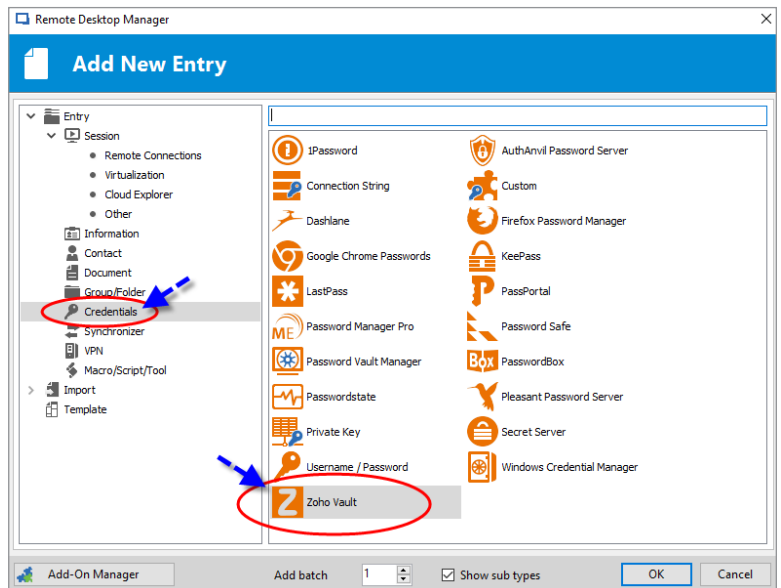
Remote Desktop Manager

Add New Entry

Entry
Session
Remote Connections
Virtualization
Cloud Explorer
Other
Information
Contact
Document
Group/Folder
Credentials
Synchronizer
VPN
Macro/Script/Tool
Import
Template

1Password
AuthAnvil Password Server
Connection String
Custom
Dashlane
Firefox Password Manager
Google Chrome Passwords
KeePass
LastPass
PassPortal
Password Manager Pro
Password Safe
Password Vault Manager
PasswordBox
Passwordstate
Pleasant Password Server
Private Key
Secret Server
Username / Password
Windows Credential Manager
Zoho Vault

Add-On Manager
Add batch
1
Show sub types
OK
Cancel